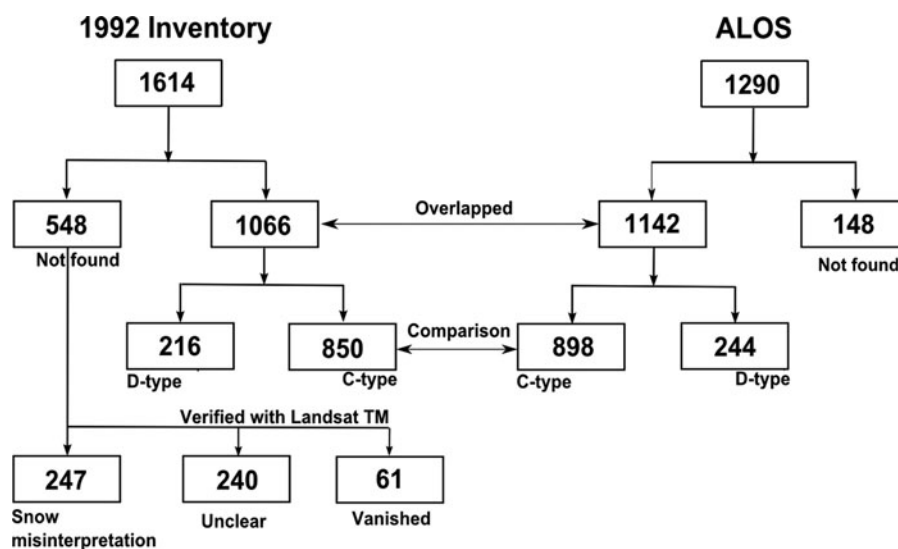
1992 Inventory

ALOS

1614

1290

548
Not found

1066

Overlapped

1142

148
Not found

216
D-type

850
C-type

Comparison

898
C-type

244
D-type

Verified with Landsat TM

247
Snow misinterpretation

240
Unclear

61
Vanished